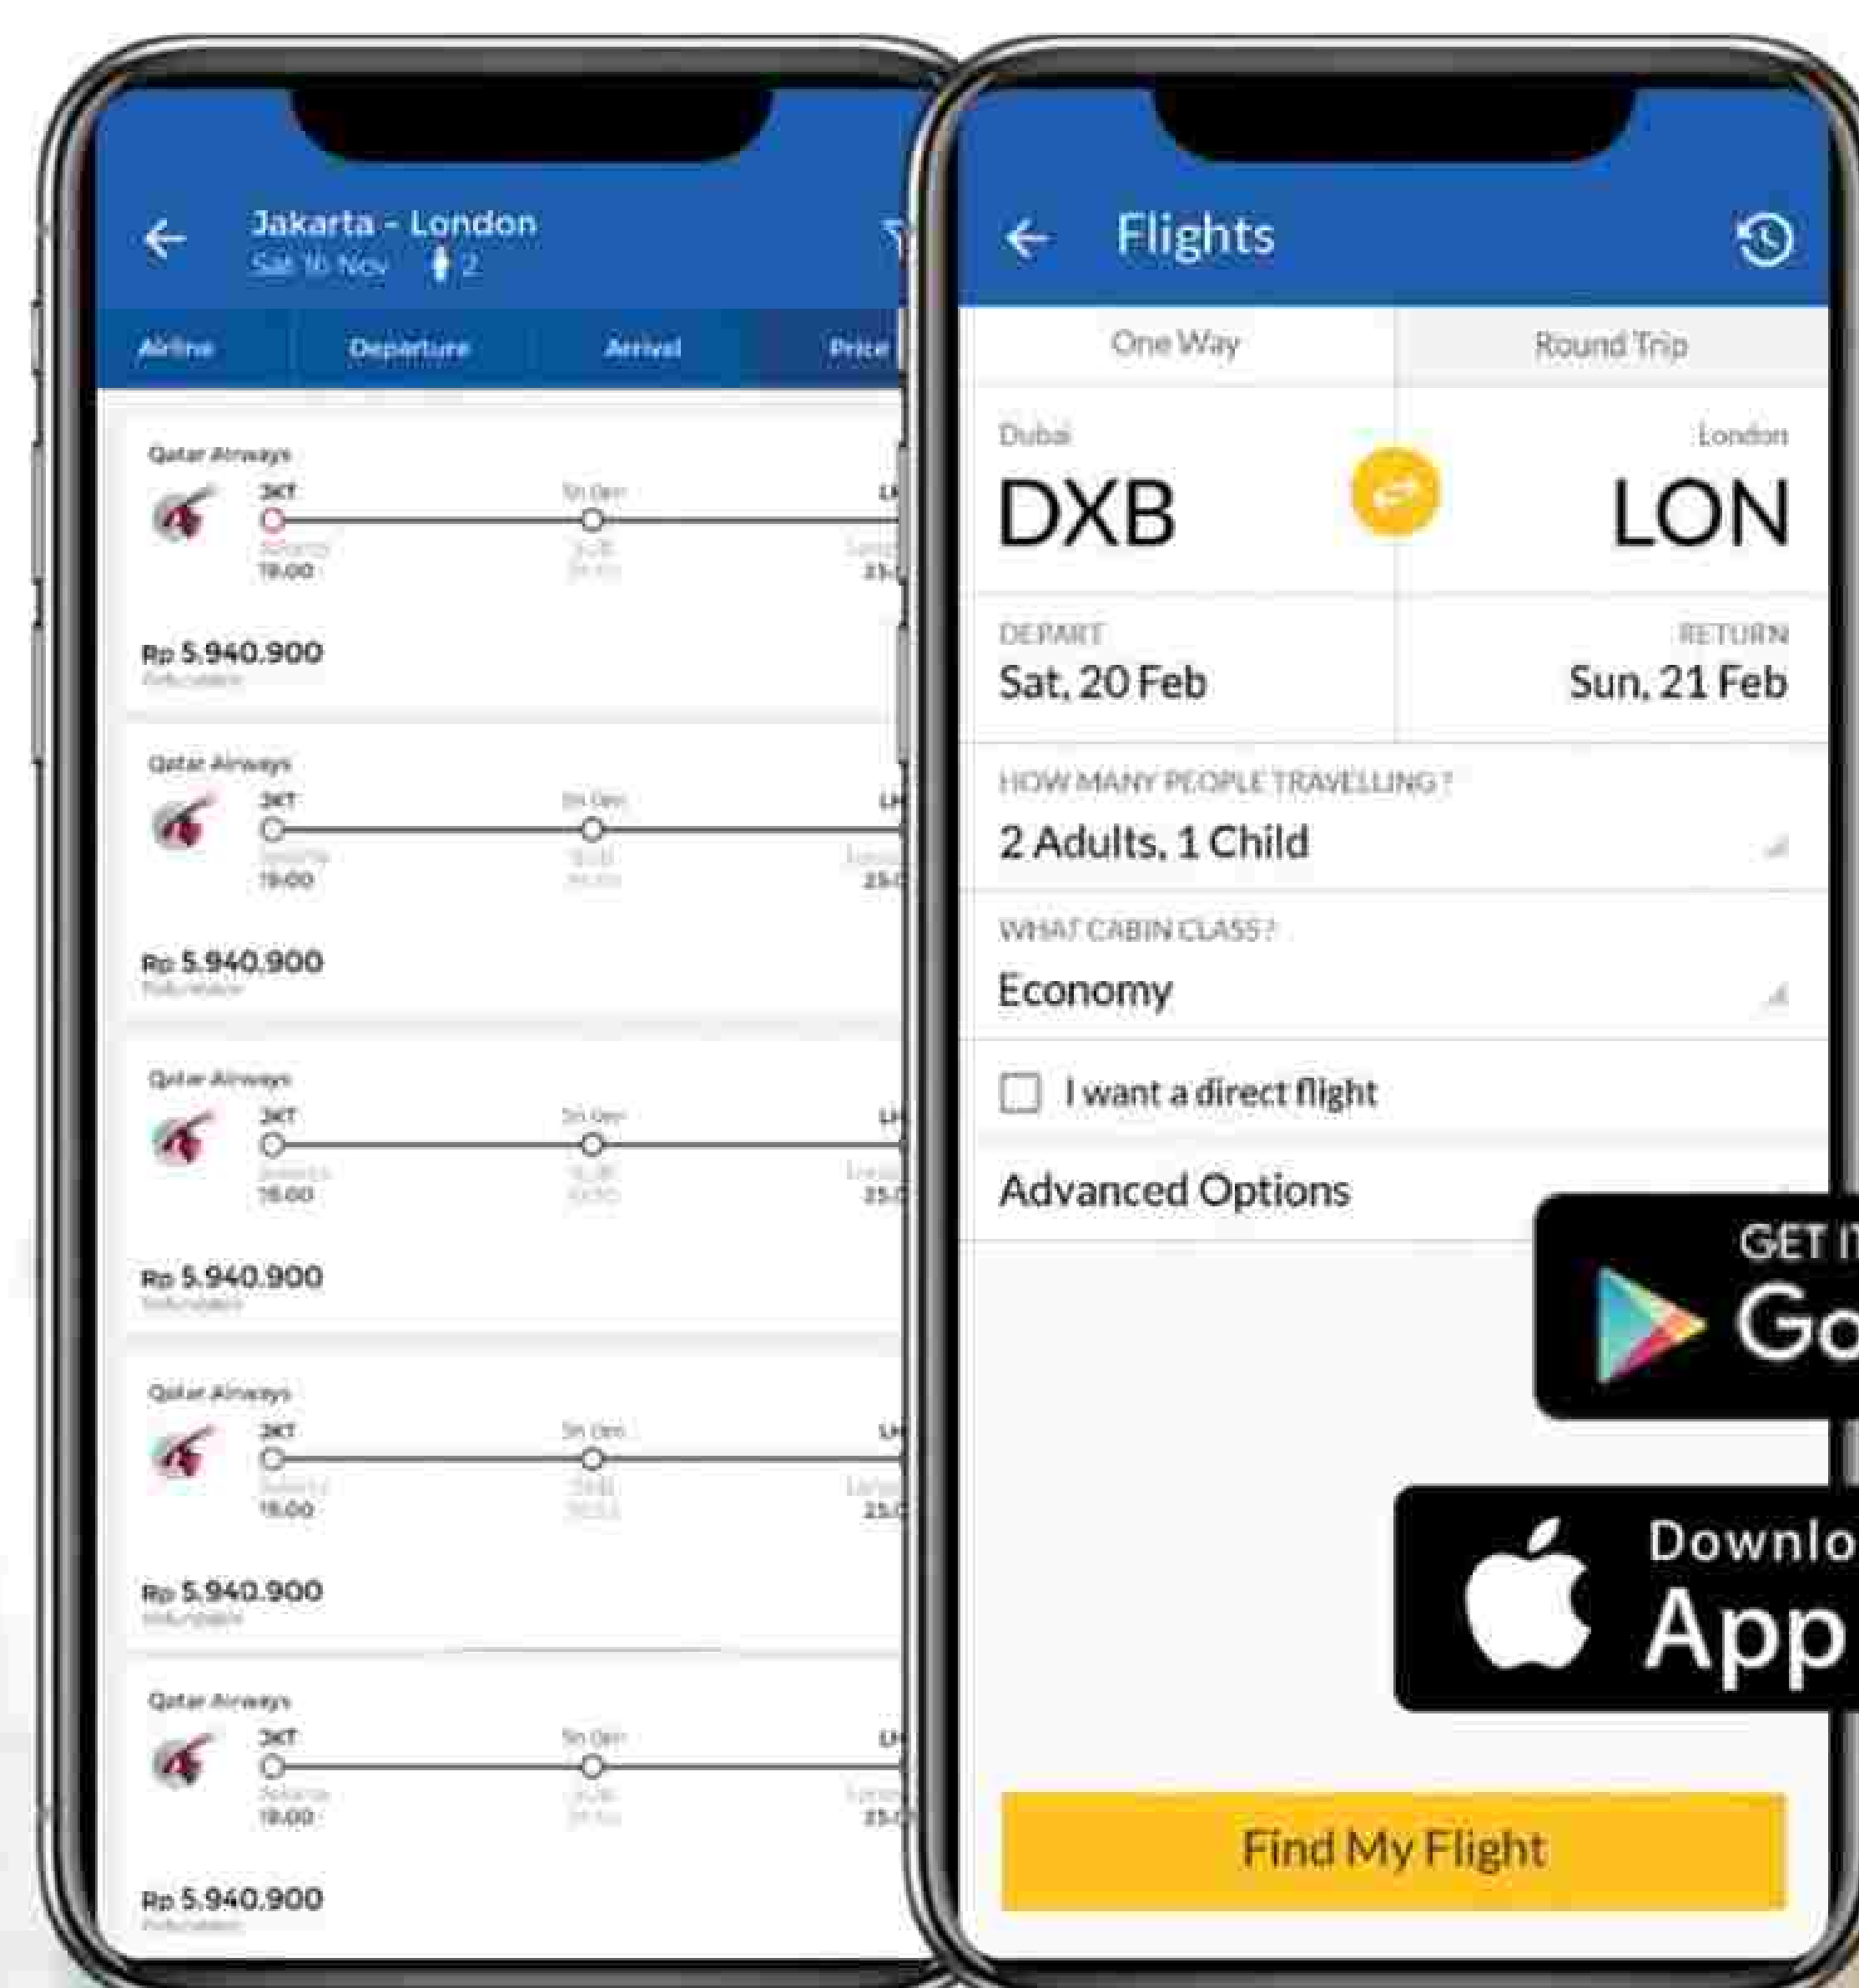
Jakarta - London
Sat 16 Nov 2

Airline
Departure
Arrival
Price

Qatar Airways
JKT
5h 0m
LH
Jakarta
19.00
DOH
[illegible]
London
23.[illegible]
Rp 5.940.900
Refundable

Qatar Airways
JKT
5h 0m
LH
Jakarta
19.00
DOH
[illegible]
London
23.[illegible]
Rp 5.940.900
Refundable

Qatar Airways
JKT
5h 0m
LH
Jakarta
19.00
DOH
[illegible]
London
23.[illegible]
Rp 5.940.900
Refundable

Qatar Airways
JKT
5h 0m
LH
Jakarta
19.00
DOH
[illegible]
London
23.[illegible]
Rp 5.940.900
Refundable

Qatar Airways
JKT
5h 0m
LH
Jakarta
19.00
DOH
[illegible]
London
23.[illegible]
Rp 5.940.900
Refundable

Flights

One Way
Round Trip

Dubai
DXB
London
LON

DEPART
Sat, 20 Feb
RETURN
Sun, 21 Feb

HOW MANY PEOPLE TRAVELLING ?
2 Adults, 1 Child

WHAT CABIN CLASS?
Economy

I want a direct flight

Advanced Options

GET IT
Go

Downlo
App

Find My Flight